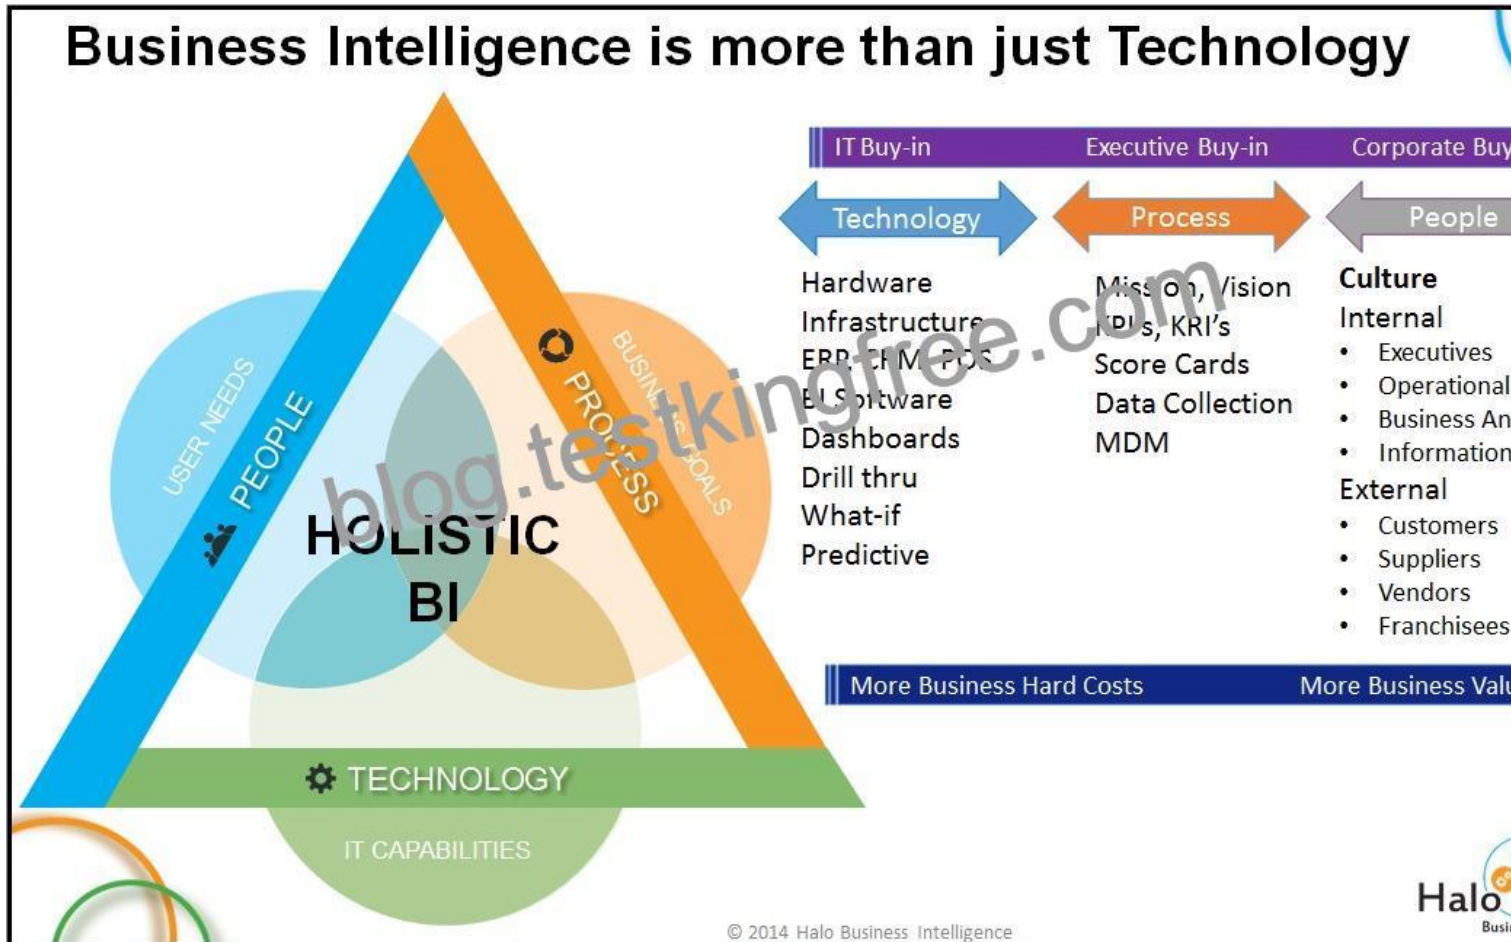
Business Intelligence is more than just Technology

USER NEEDS
PEOPLE
PROCESS
BUSINESS GOALS
HOLISTIC BI
TECHNOLOGY
IT CAPABILITIES

blog.testkingfree.com

IT Buy-in | Executive Buy-in | Corporate Buy

Technology | Process | People

Hardware
Infrastructure
ERP, CRM, POS
BI Software
Dashboards
Drill thru
What-if
Predictive

Mission, Vision
KPI's, KRI's
Score Cards
Data Collection
MDM

Culture
Internal
• Executives
• Operational
• Business An
• Information
External
• Customers
• Suppliers
• Vendors
• Franchisees

More Business Hard Costs | More Business Valu

© 2014 Halo Business Intelligence

Halo
Busi